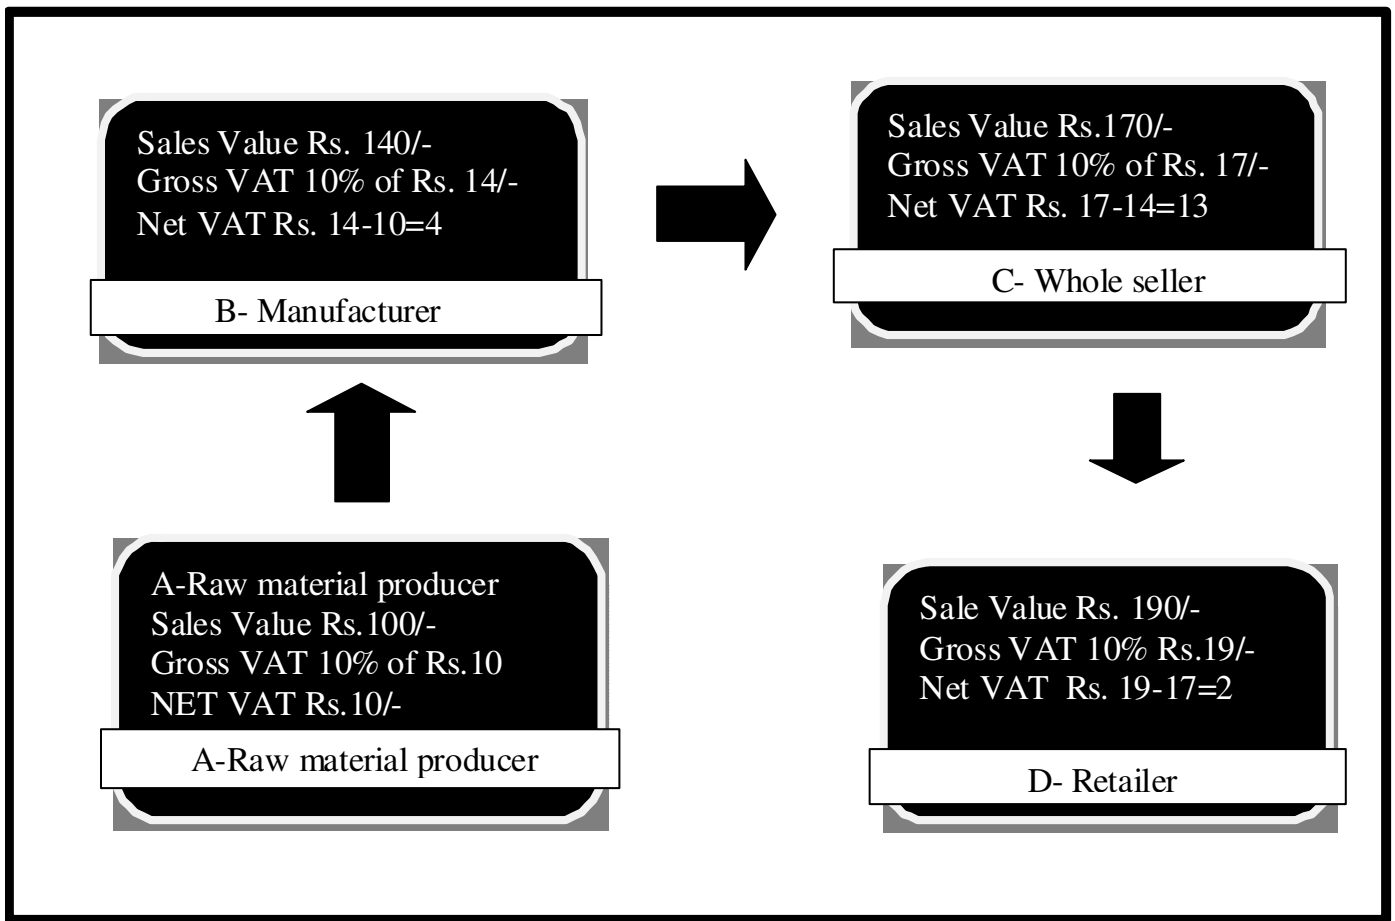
Sales Value Rs. 140/-
Gross VAT 10% of Rs. 14/-
Net VAT Rs. 14-10=4

B- Manufacturer

Sales Value Rs.170/-
Gross VAT 10% of Rs. 17/-
Net VAT Rs. 17-14=13

C- Whole seller

A-Raw material producer
Sales Value Rs.100/-
Gross VAT 10% of Rs.10
NET VAT Rs.10/-

A-Raw material producer

Sale Value Rs. 190/-
Gross VAT 10% Rs.19/-
Net VAT Rs. 19-17=2

D- Retailer